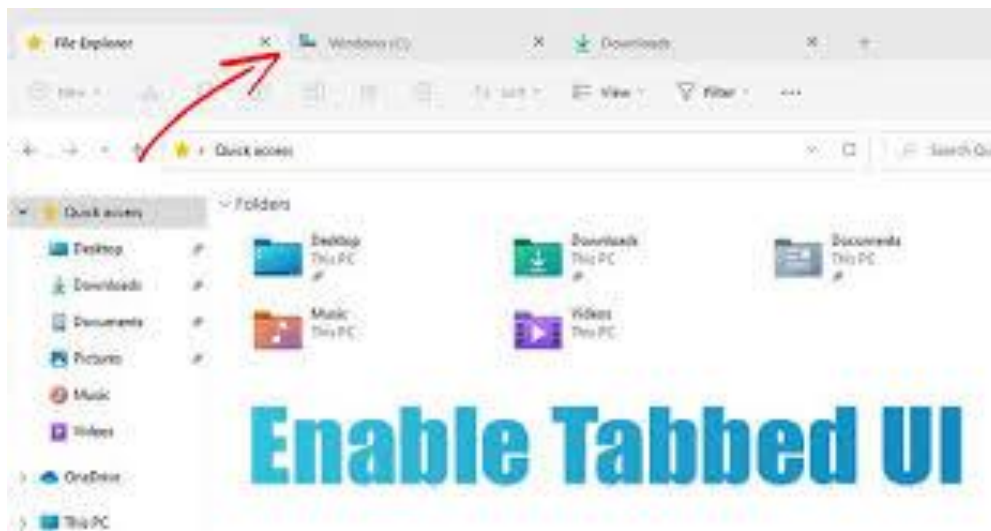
File Explorer × Windows (C:) × Downloads × +

New Sort View Filter ···

Quick access

Search Qu

Quick access
Desktop
Downloads
Documents
Pictures
Music
Videos
OneDrive
This PC

Folders

Desktop
This PC

Downloads
This PC

Documents
This PC

Music
This PC

Videos
This PC

Enable Tabbed UI